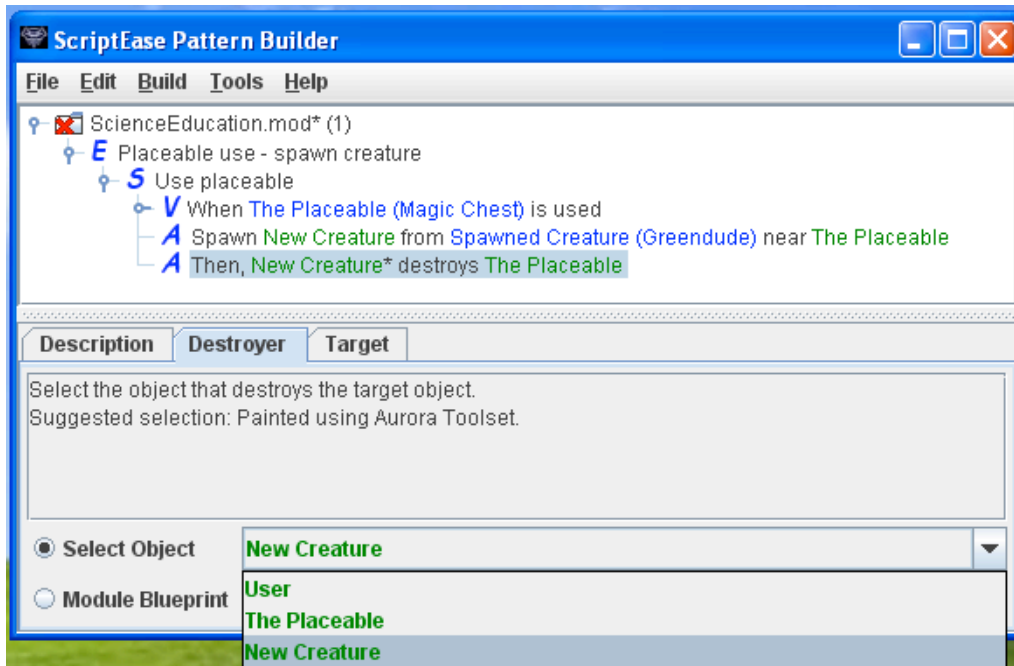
ScriptEase Pattern Builder

File Edit Build Tools Help

ScienceEducation.mod* (1)
E Placeable use - spawn creature
S Use placeable
V When The Placeable (Magic Chest) is used
A Spawn New Creature from Spawned Creature (Greendude) near The Placeable
A Then, New Creature* destroys The Placeable

Description Destroyer Target

Select the object that destroys the target object.
Suggested selection: Painted using Aurora Toolset.

Select Object New Creature

Module Blueprint

User
The Placeable
New Creature